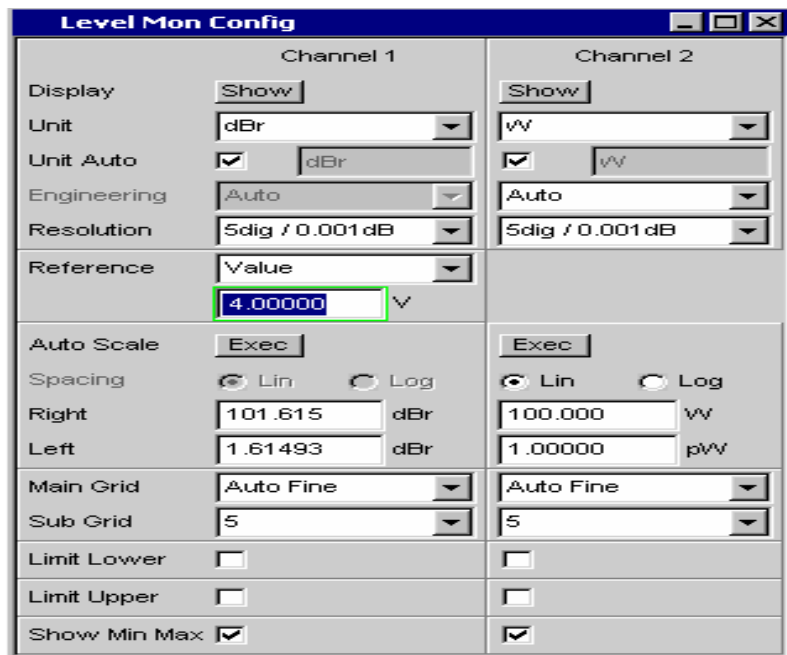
Level Mon Config

| | Channel 1 | | Channel 2 | |
|---|---|---|---|---|
| Display | Show | | Show | |
| Unit | dBr | | W | |
| Unit Auto | dBr | | W | |
| Engineering | Auto | | Auto | |
| Resolution | 5dig / 0.001dB | | 5dig / 0.001dB | |
| Reference | Value | | | |
| | 4.00000 | V | | |
| Auto Scale | Exec | | Exec | |
| Spacing | Lin | Log | Lin | Log |
| Right | 101.615 | dBr | 100.000 | W |
| Left | 1.61493 | dBr | 1.00000 | pW |
| Main Grid | Auto Fine | | Auto Fine | |
| Sub Grid | 5 | | 5 | |
| Limit Lower | | | | |
| Limit Upper | | | | |
| Show Min Max | | | | |